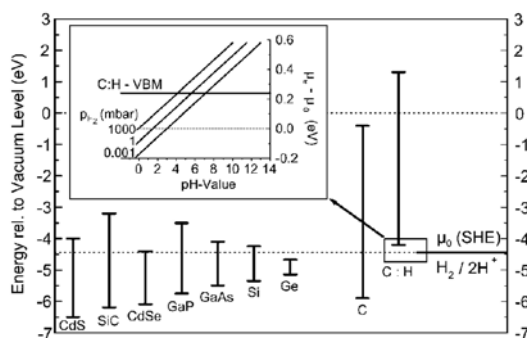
3
2
1
0
-1
-2
-3
-4
-5
-6
-7
Energy rel. to Vacuum Level (eV)

C:H - VBM
$p_{H_2}$ (mbar)
1000
1
0.001
0 2 4 6 8 10 12 14
pH-Value
0.6
0.4
0.2
0.0
-0.2
$\mu_e - \mu_0$ (eV)

CdS
SiC
CdSe
GaP
GaAs
Si
Ge
C
C : H
$\mu_0$ (SHE)
$H_2 / 2H^+$

3
2
1
0
-1
-2
-3
-4
-5
-6
-7